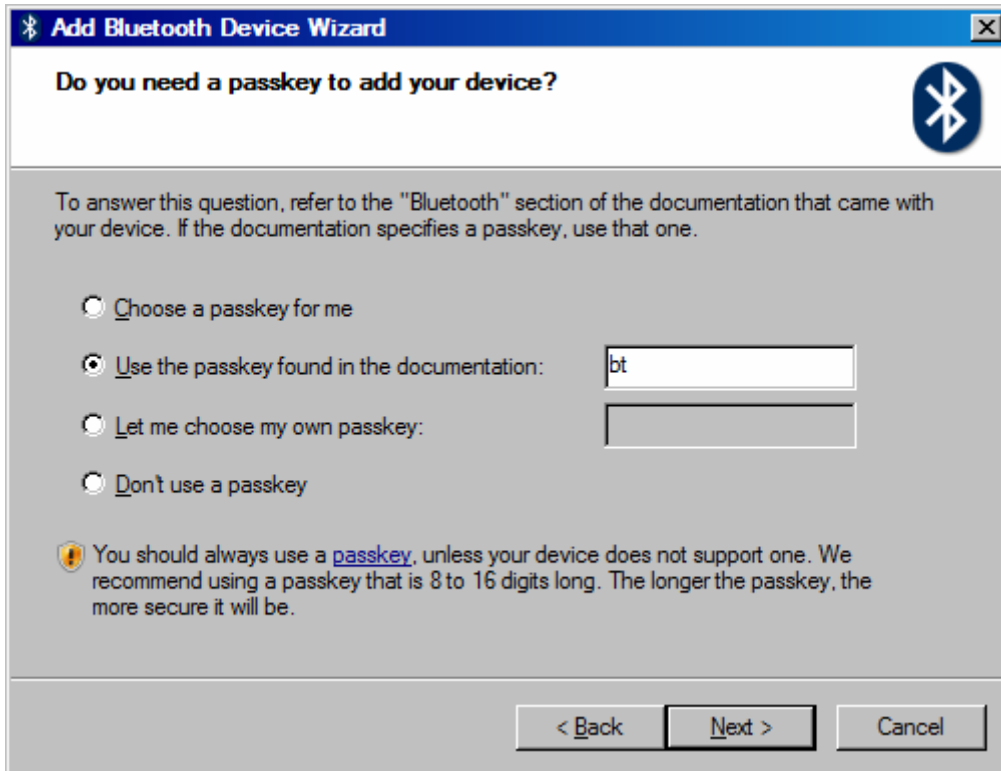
Add Bluetooth Device Wizard

Do you need a passkey to add your device?

To answer this question, refer to the "Bluetooth" section of the documentation that came with your device. If the documentation specifies a passkey, use that one.

Choose a passkey for me

Use the passkey found in the documentation: bt

Let me choose my own passkey:

Don't use a passkey

You should always use a passkey, unless your device does not support one. We recommend using a passkey that is 8 to 16 digits long. The longer the passkey, the more secure it will be.

< Back

Next >

Cancel